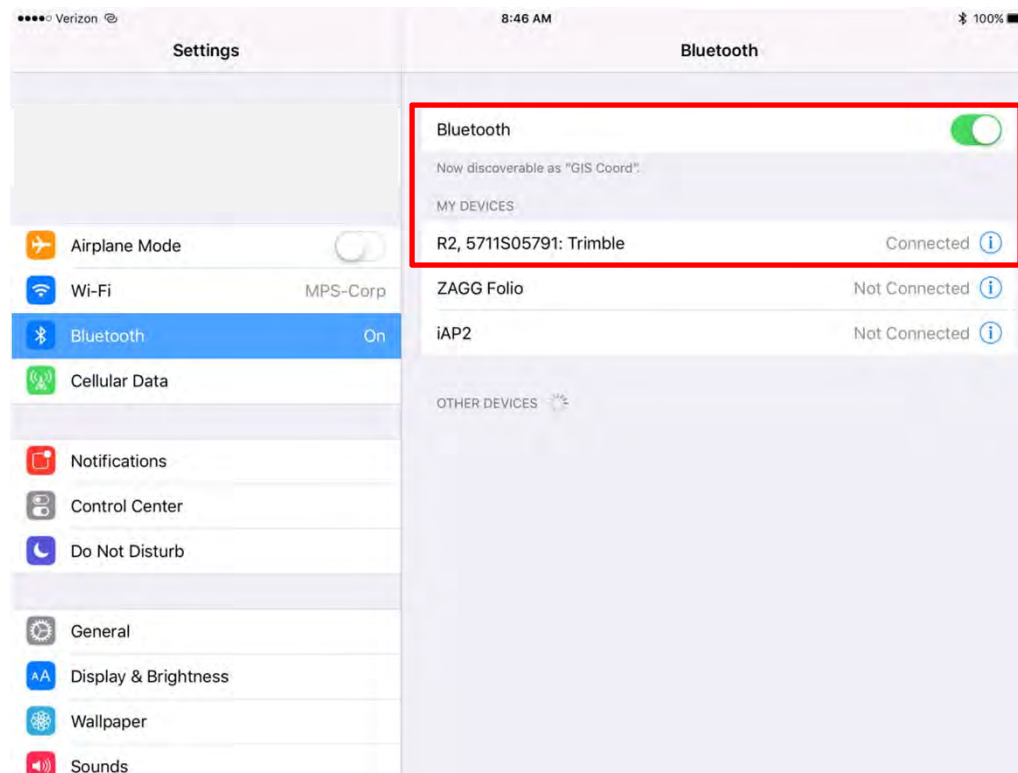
●●●●○ Verizon 8:46 AM 100%

Settings

Airplane Mode

Wi-Fi MPS-Corp

Bluetooth On

Cellular Data

Notifications

Control Center

Do Not Disturb

General

Display & Brightness

Wallpaper

Sounds

Bluetooth

Bluetooth

Now discoverable as "GIS Coord".

MY DEVICES

R2, 5711S05791: Trimble Connected

ZAGG Folio Not Connected

iAP2 Not Connected

OTHER DEVICES